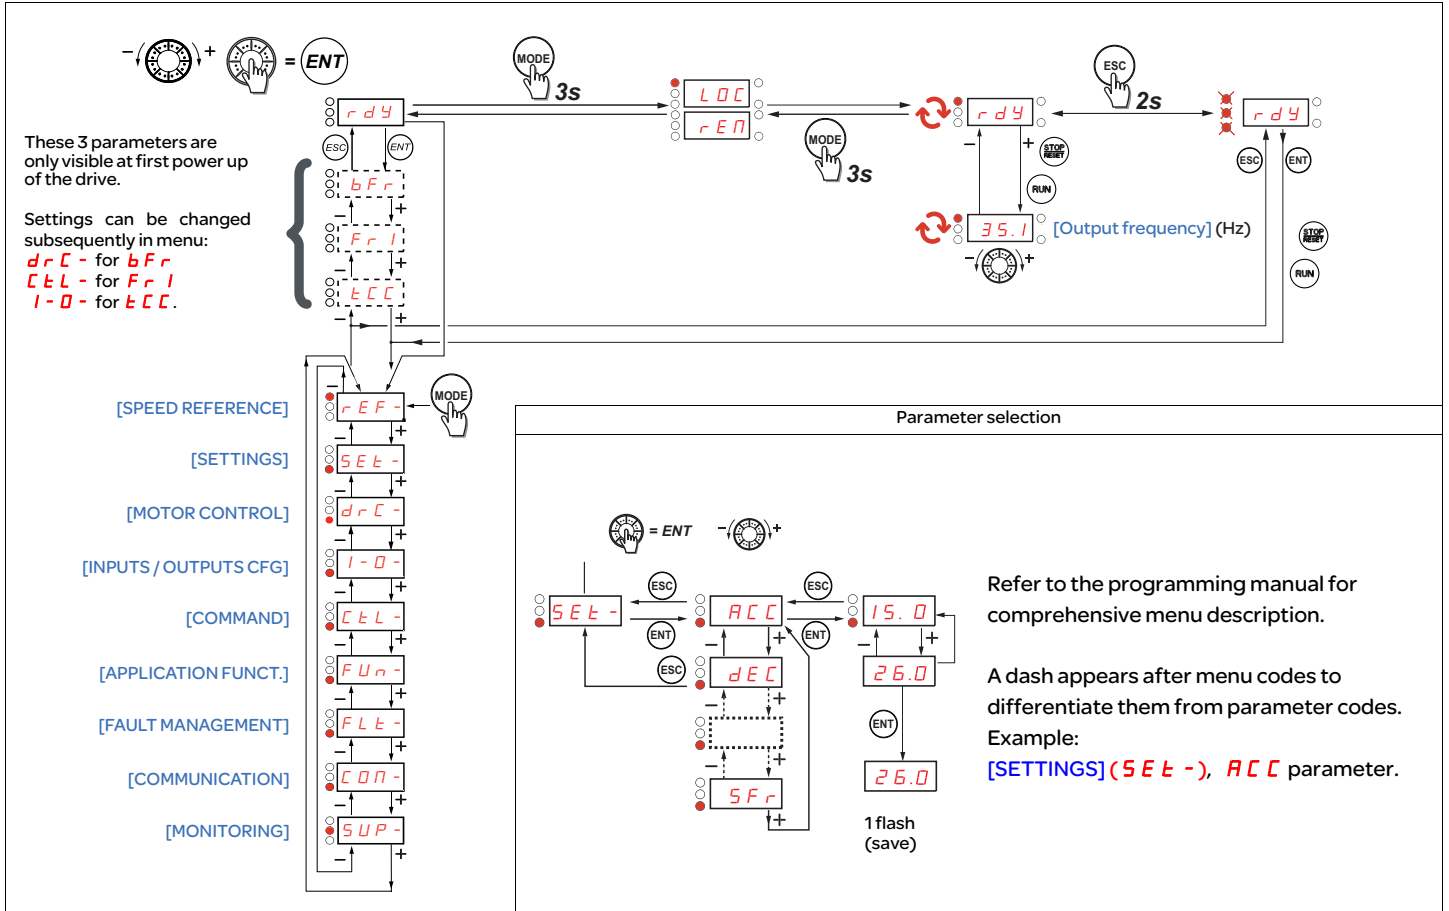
- + = ENT

MODE 3s

LOC
rEN

MODE 3s

ESC 2s

rdY

rdY

rdY

ESC ENT

These 3 parameters are only visible at first power up of the drive.

Settings can be changed subsequently in menu:
drC - for bFr
CtL - for Fr1
I-O - for tCC.

bFr
Fr1
tCC

- +
- +
- +

STOP RESET
RUN

35.1 [Output frequency] (Hz)

ESC ENT
STOP RESET
RUN

[SPEED REFERENCE] rEF-
[SETTINGS] SEt-
[MOTOR CONTROL] drC-
[INPUTS / OUTPUTS CFG] I-O-
[COMMAND] CtL-
[APPLICATION FUNCT.] FUn-
[FAULT MANAGEMENT] FLt-
[COMMUNICATION] COn-
[MONITORING] SUP-

MODE

Parameter selection

= ENT

SEt-
ESC ENT ESC
ACC
ESC ENT
dEC
SFr
15.0
26.0
ENT
26.0
1 flash (save)

Refer to the programming manual for comprehensive menu description.

A dash appears after menu codes to differentiate them from parameter codes.
Example:
[SETTINGS] (SEt -), ACC parameter.